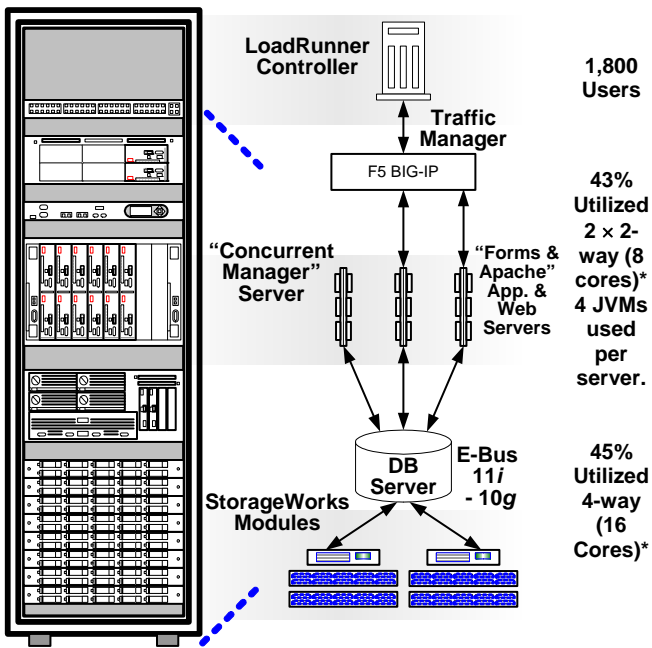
LoadRunner Controller

1,800 Users

Traffic Manager

F5 BIG-IP

43% Utilized $2 \times 2$-way (8 cores)* 4 JVMs used per server.

"Concurrent Manager" Server

"Forms & Apache" App. & Web Servers

DB Server

E-Bus 11*i* - 10*g*

45% Utilized 4-way (16 Cores)*

StorageWorks Modules